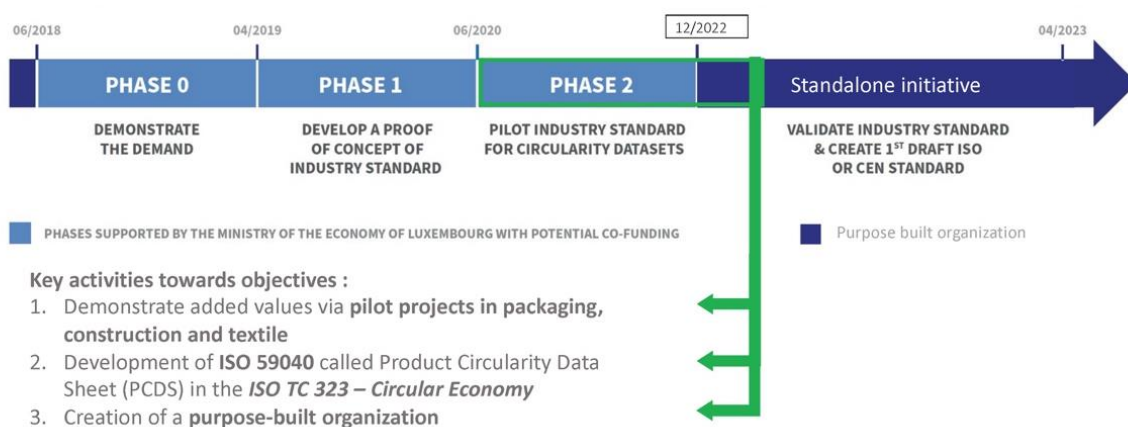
06/2018

04/2019

06/2020

12/2022

04/2023

PHASE 0

PHASE 1

PHASE 2

Standalone initiative

DEMONSTRATE THE DEMAND

DEVELOP A PROOF OF CONCEPT OF INDUSTRY STANDARD

PILOT INDUSTRY STANDARD FOR CIRCULARITY DATASETS

VALIDATE INDUSTRY STANDARD & CREATE 1$^{ST}$ DRAFT ISO OR CEN STANDARD

PHASES SUPPORTED BY THE MINISTRY OF THE ECONOMY OF LUXEMBOURG WITH POTENTIAL CO-FUNDING

Purpose built organization

Key activities towards objectives :
1. Demonstrate added values via **pilot projects in packaging, construction and textile**
2. Development of **ISO 59040** called Product Circularity Data Sheet (PCDS) in the ***ISO TC 323 – Circular Economy***
3. Creation of a **purpose-built organization**